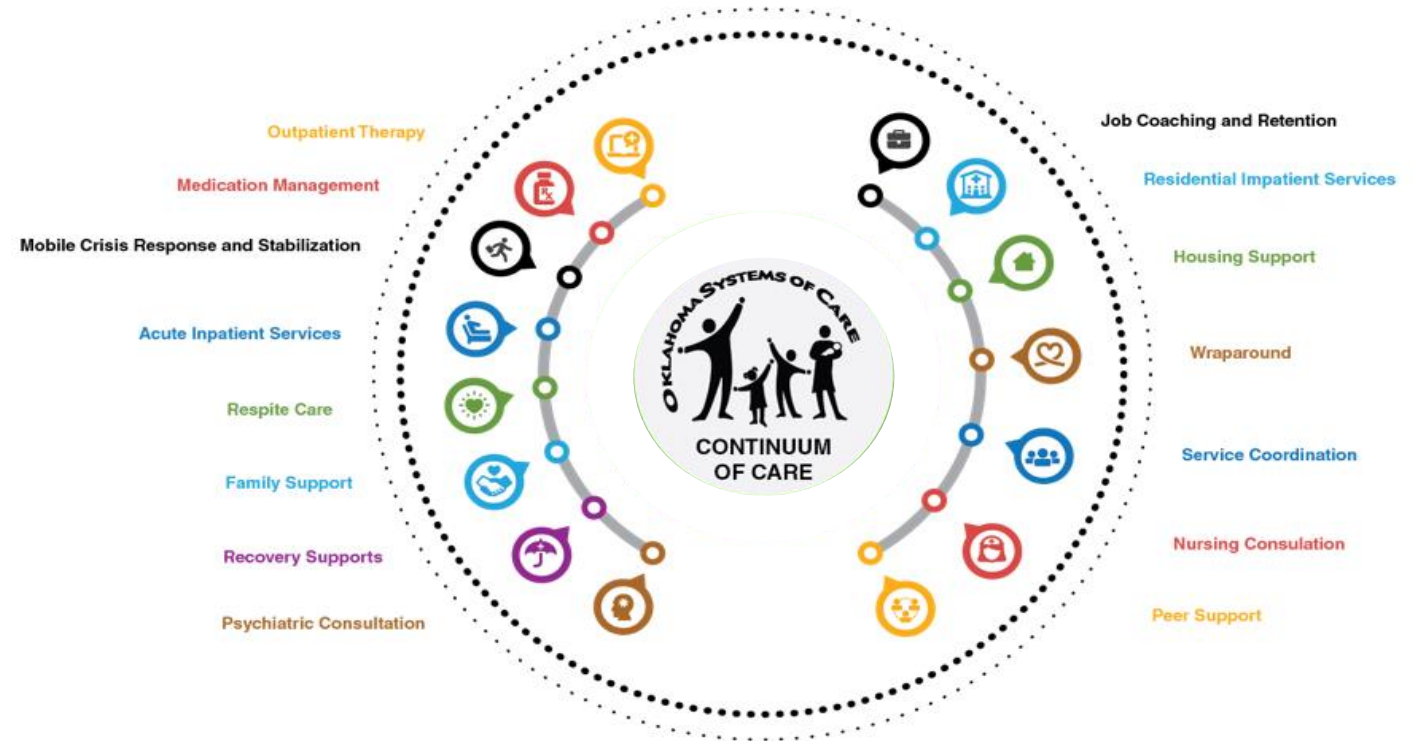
Outpatient Therapy

Medication Management

Mobile Crisis Response and Stabilization

Acute Inpatient Services

Respite Care

Family Support

Recovery Supports

Psychiatric Consultation

OKLAHOMA SYSTEMS OF CARE

CONTINUUM OF CARE

Job Coaching and Retention

Residential Impatient Services

Housing Support

Wraparound

Service Coordination

Nursing Consulation

Peer Support